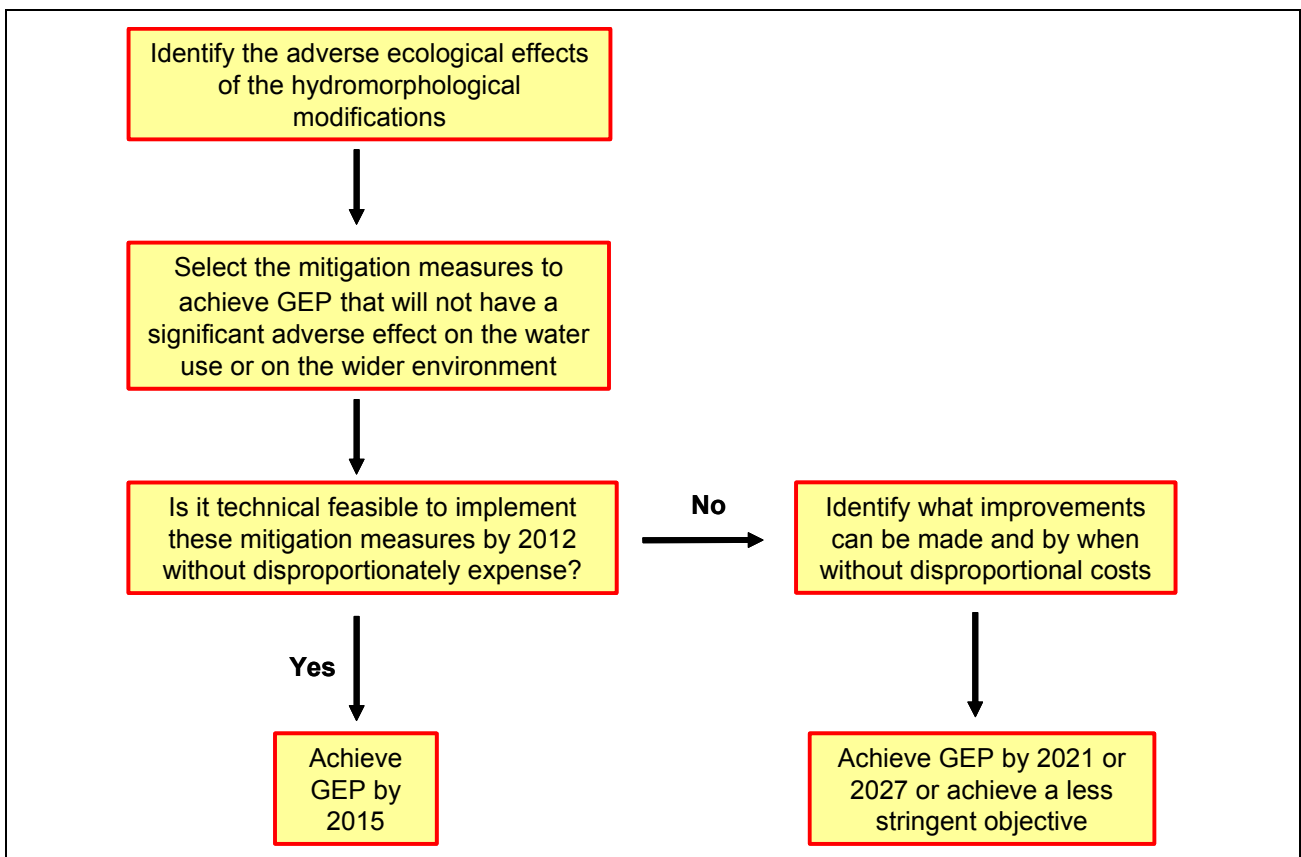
Identify the adverse ecological effects of the hydromorphological modifications

Select the mitigation measures to achieve GEP that will not have a significant adverse effect on the water use or on the wider environment

Is it technical feasible to implement these mitigation measures by 2012 without disproportionately expense?

No

Identify what improvements can be made and by when without disproportional costs

Yes

Achieve GEP by 2015

Achieve GEP by 2021 or 2027 or achieve a less stringent objective